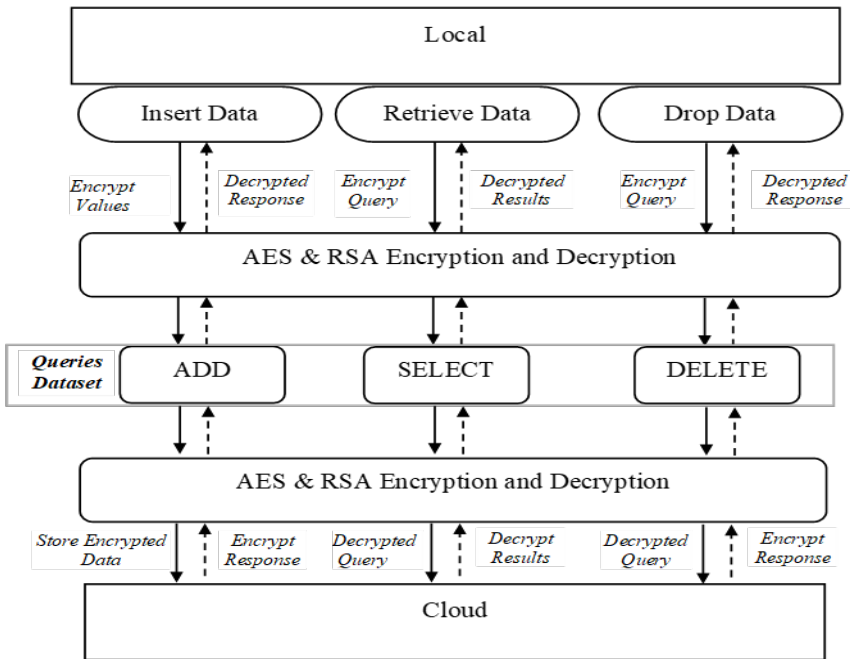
Local

Insert Data

Retrieve Data

Drop Data

Encrypt Values

Decrypted Response

Encrypt Query

Decrypted Results

Encrypt Query

Decrypted Response

AES & RSA Encryption and Decryption

Queries Dataset

ADD

SELECT

DELETE

AES & RSA Encryption and Decryption

Store Encrypted Data

Encrypt Response

Decrypted Query

Decrypt Results

Decrypted Query

Encrypt Response

Cloud